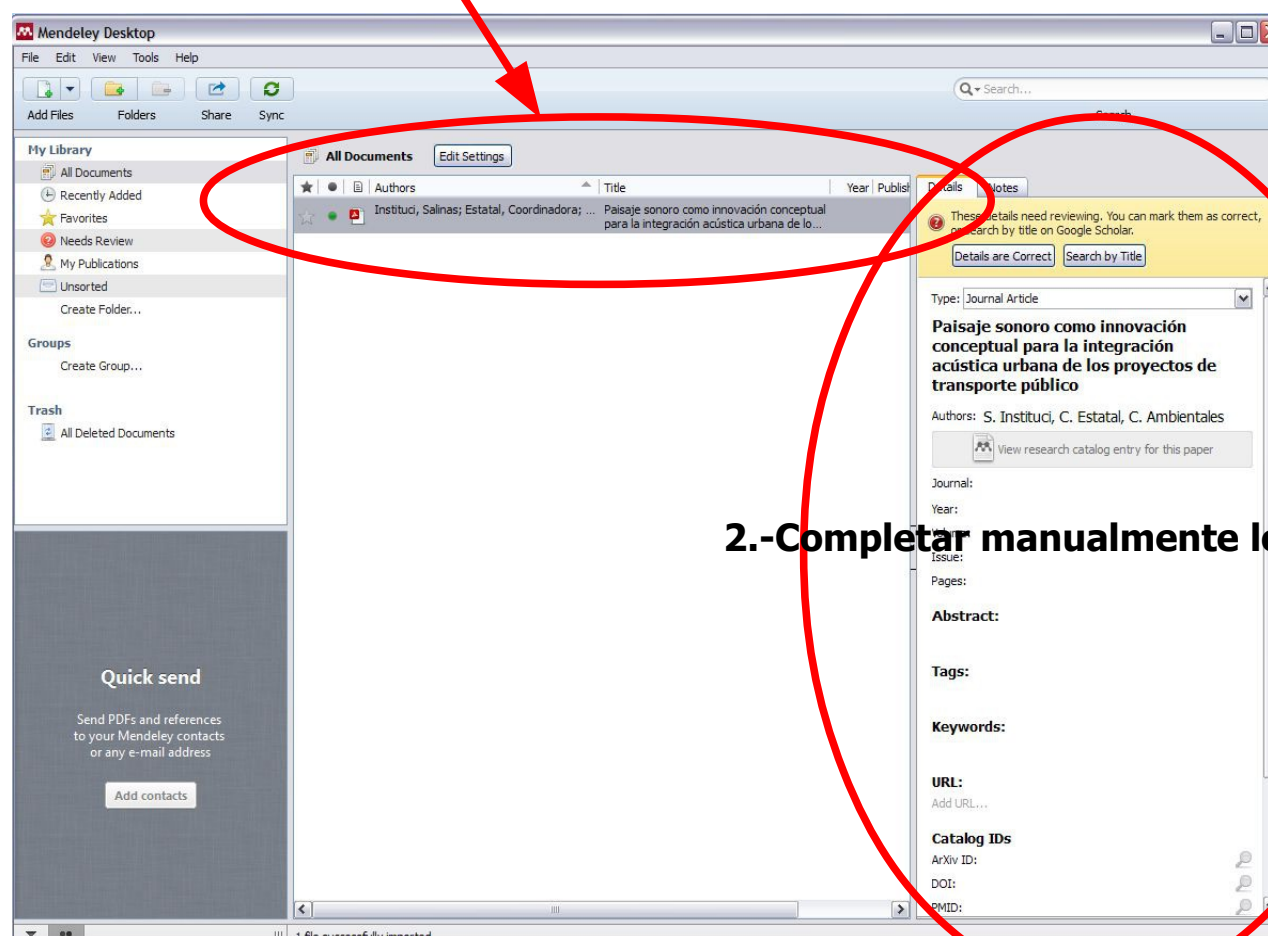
Mendeley Desktop

File Edit View Tools Help

Add Files Folders Share Sync

Search...

My Library
All Documents
Recently Added
Favorites
Needs Review
My Publications
Unsorted
Create Folder...

Groups
Create Group...

Trash
All Deleted Documents

Quick send

Send PDFs and references to your Mendeley contacts or any e-mail address

Add contacts

All Documents Edit Settings

| Authors | Title | Year | Publish |
|---|---|---|---|
| Instituci, Salinas; Estatal, Coordinadora; ... | Paisaje sonoro como innovación conceptual para la integración acústica urbana de lo... | | |

Details Notes

These details need reviewing. You can mark them as correct, or search by title on Google Scholar.

Details are Correct Search by Title

Type: Journal Article

Paisaje sonoro como innovación conceptual para la integración acústica urbana de los proyectos de transporte público

Authors: S. Instituci, C. Estatal, C. Ambientales

View research catalog entry for this paper

Journal:

Year:

Issue:

Pages:

Abstract:

Tags:

Keywords:

URL:
Add URL...

Catalog IDs
ArXiv ID:
DOI:
PMID:

2.-Completar manualmente lo

1 file successfully imported